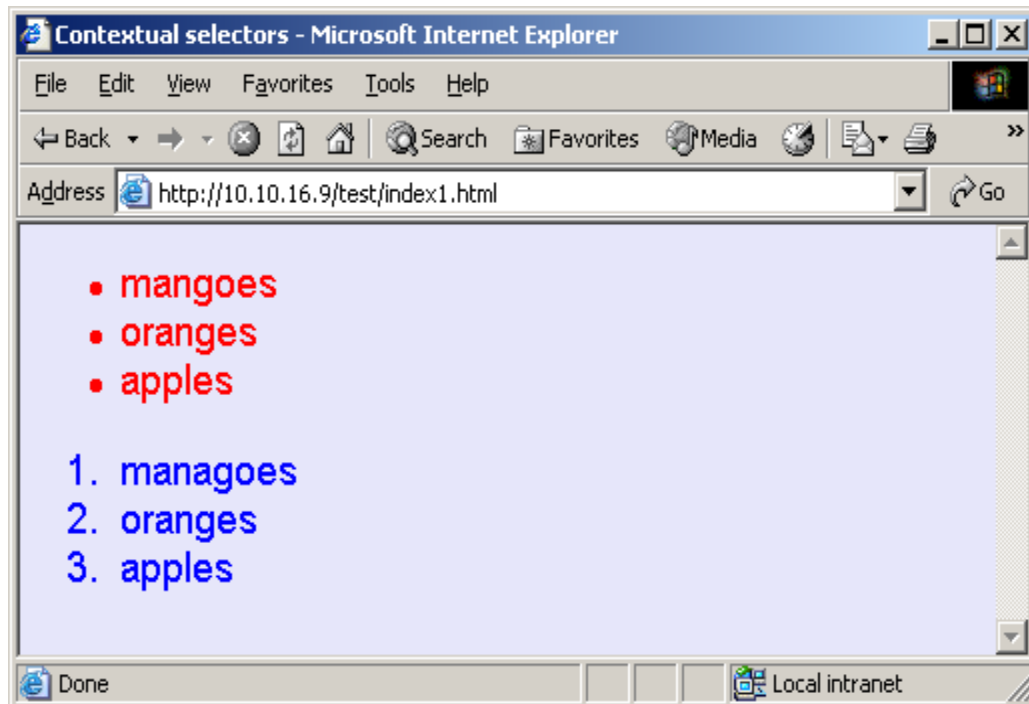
Contextual selectors - Microsoft Internet Explorer

File Edit View Favorites Tools Help

Back Search Favorites Media

Address http://10.10.16.9/test/index1.html Go

- mangoes
- oranges
- apples

1. managoes
2. oranges
3. apples

Done Local intranet